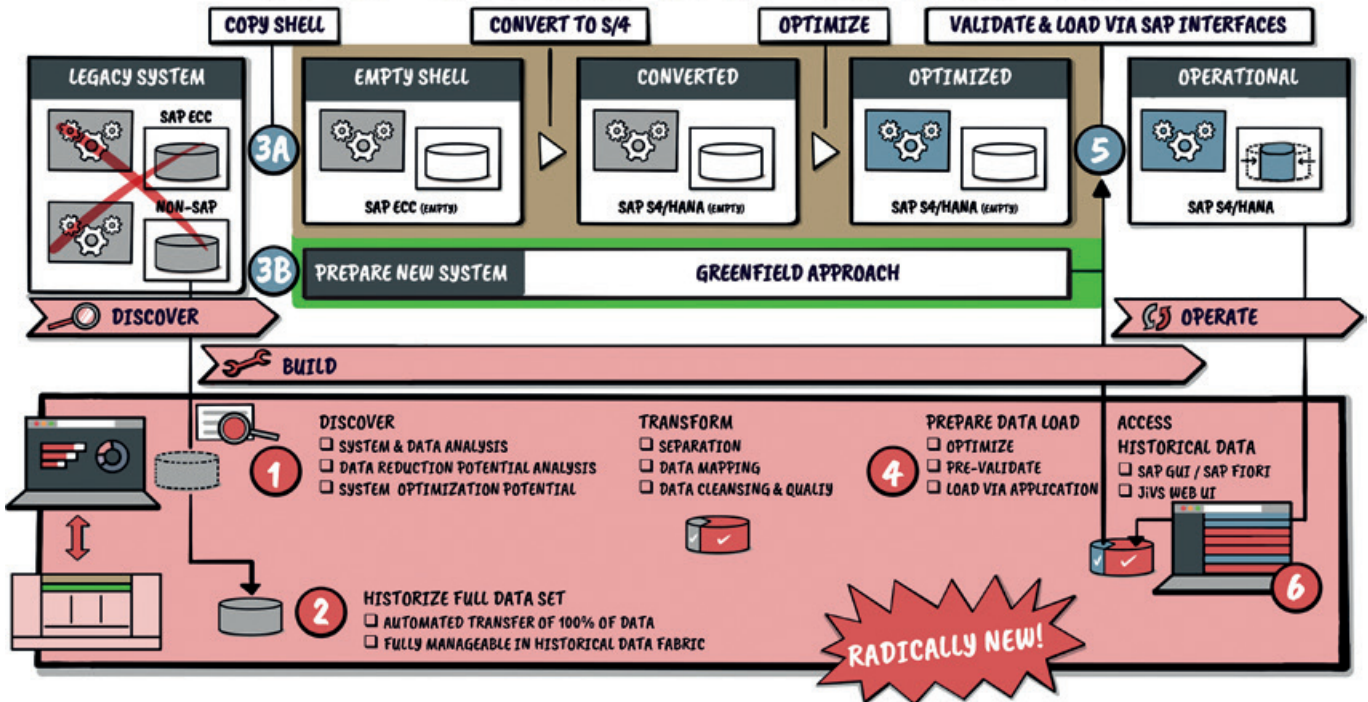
COPY SHELL

CONVERT TO S/4

OPTIMIZE

VALIDATE & LOAD VIA SAP INTERFACES

LEGACY SYSTEM

SAP ECC

NON-SAP

3A

EMPTY SHELL

SAP ECC (EMPTY)

CONVERTED

SAP S4/HANA (EMPTY)

OPTIMIZED

SAP S4/HANA (EMPTY)

5

OPERATIONAL

SAP S4/HANA

3B

PREPARE NEW SYSTEM

GREENFIELD APPROACH

DISCOVER

OPERATE

BUILD

1

DISCOVER
❑ SYSTEM & DATA ANALYSIS
❑ DATA REDUCTION POTENTIAL ANALYSIS
❑ SYSTEM OPTIMIZATION POTENTIAL

TRANSFORM
❑ SEPARATION
❑ DATA MAPPING
❑ DATA CLEANSING & QUALIY

4

PREPARE DATA LOAD
❑ OPTIMIZE
❑ PRE-VALIDATE
❑ LOAD VIA APPLICATION

ACCESS HISTORICAL DATA
❑ SAP GUI / SAP FIORI
❑ JiVS WEB UI

2

HISTORIZE FULL DATA SET
❑ AUTOMATED TRANSFER OF 100% OF DATA
❑ FULLY MANAGEABLE IN HISTORICAL DATA FABRIC

RADICALLY NEW!

6